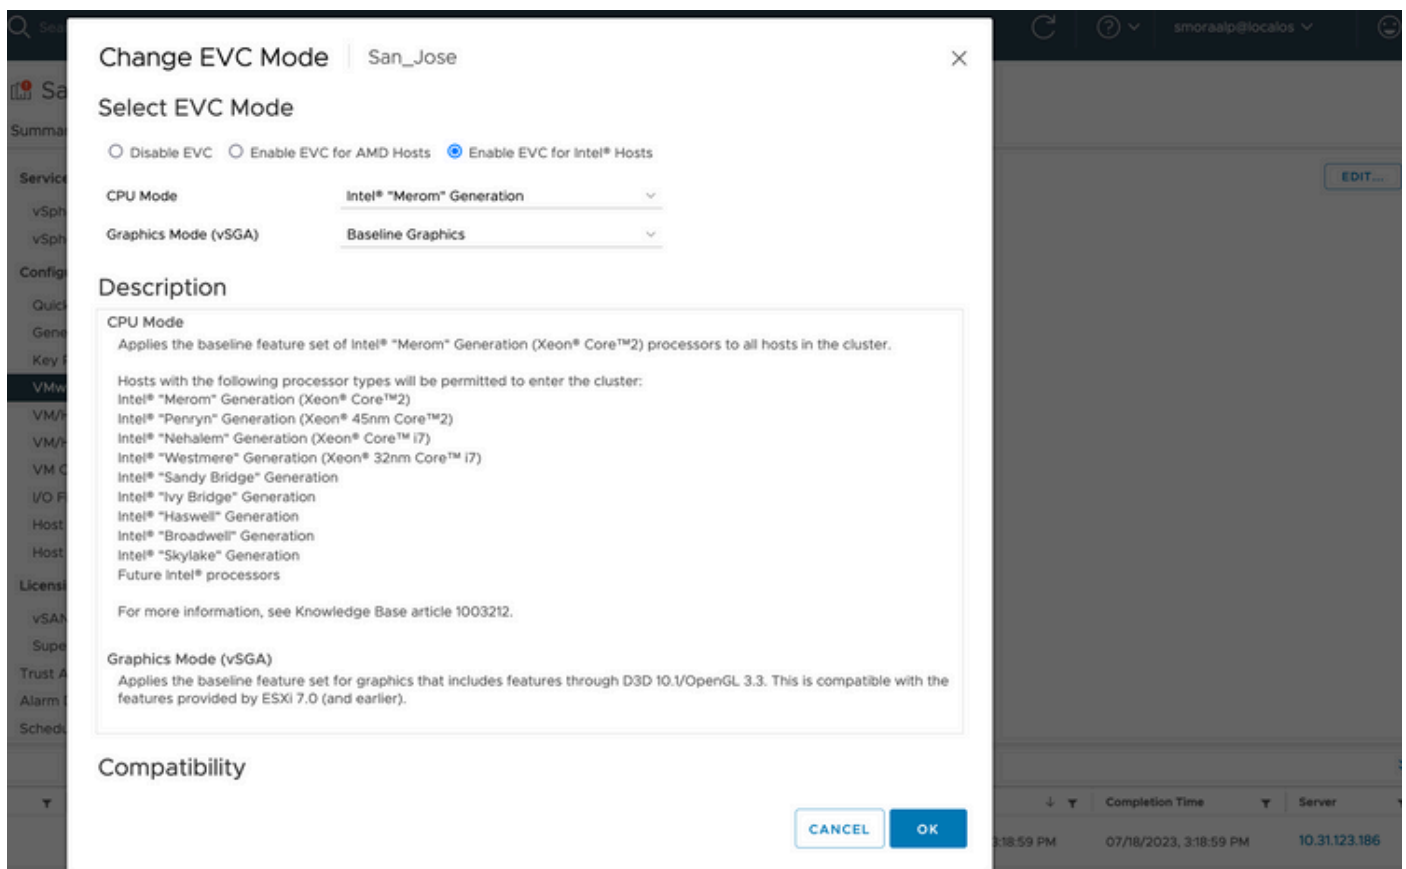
Sea
smoraalp@localos

Sa
Summa
Servic
vSph
vSph
Config
Quic
Gene
Key
VMw
VM/
VM/
VM C
I/O F
Host
Host
Licens
vSAN
Supe
Trust A
Alarm
Sched

EDIT...

Change EVC Mode San_Jose

Select EVC Mode

Disable EVC Enable EVC for AMD Hosts Enable EVC for Intel® Hosts

CPU Mode Intel® "Merom" Generation

Graphics Mode (vSGA) Baseline Graphics

Description

CPU Mode
Applies the baseline feature set of Intel® "Merom" Generation (Xeon® Core™2) processors to all hosts in the cluster.

Hosts with the following processor types will be permitted to enter the cluster:
Intel® "Merom" Generation (Xeon® Core™2)
Intel® "Penryn" Generation (Xeon® 45nm Core™2)
Intel® "Nehalem" Generation (Xeon® Core™ i7)
Intel® "Westmere" Generation (Xeon® 32nm Core™ i7)
Intel® "Sandy Bridge" Generation
Intel® "Ivy Bridge" Generation
Intel® "Haswell" Generation
Intel® "Broadwell" Generation
Intel® "Skylake" Generation
Future Intel® processors

For more information, see Knowledge Base article 1003212.

Graphics Mode (vSGA)
Applies the baseline feature set for graphics that includes features through D3D 10.1/OpenGL 3.3. This is compatible with the features provided by ESXi 7.0 (and earlier).

Compatibility

CANCEL OK

Completion Time Server
3:18:59 PM 07/18/2023, 3:18:59 PM 10.31.123.186